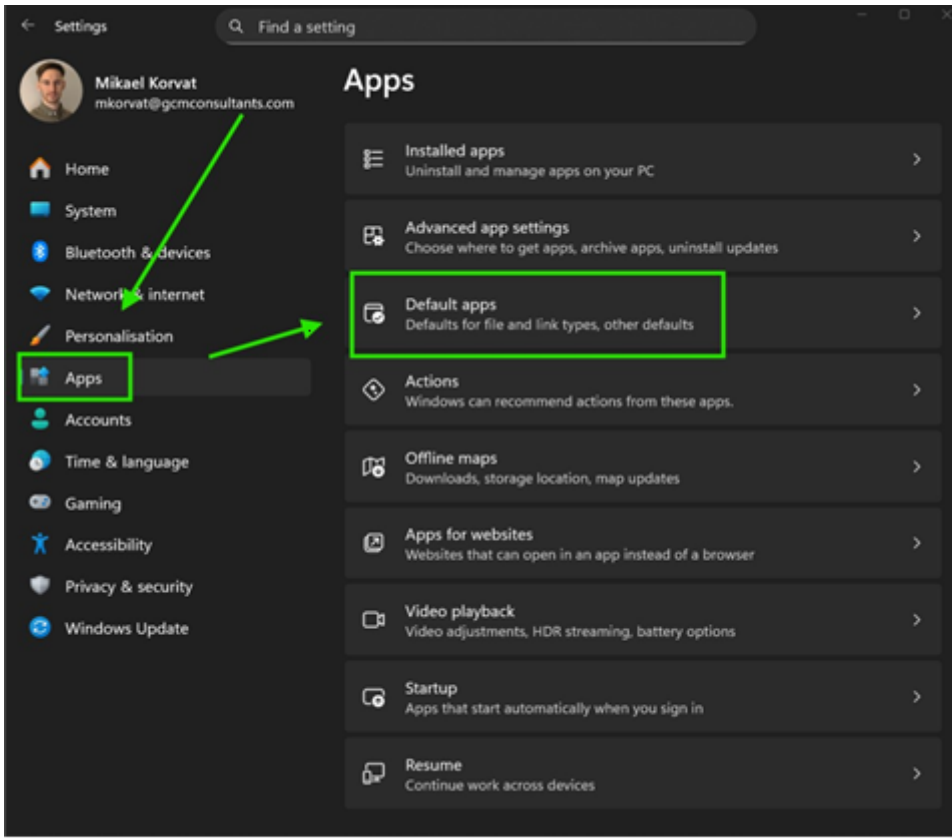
Settings

Find a setting

Mikael Korvat
mkorvat@gcmconsultants.com

Home
System
Bluetooth & devices
Network & internet
Personalisation
Apps
Accounts
Time & language
Gaming
Accessibility
Privacy & security
Windows Update

Apps

Installed apps
Uninstall and manage apps on your PC

Advanced app settings
Choose where to get apps, archive apps, uninstall updates

Default apps
Defaults for file and link types, other defaults

Actions
Windows can recommend actions from these apps.

Offline maps
Downloads, storage location, map updates

Apps for websites
Websites that can open in an app instead of a browser

Video playback
Video adjustments, HDR streaming, battery options

Startup
Apps that start automatically when you sign in

Resume
Continue work across devices